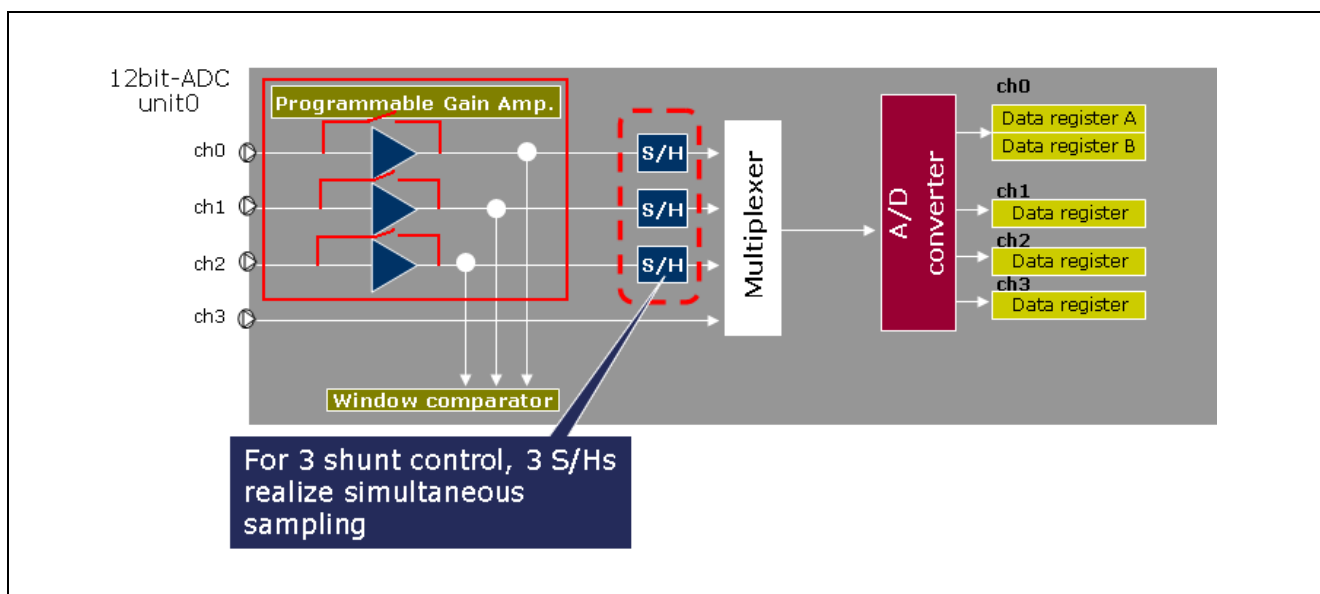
12bit-ADC
unit0

Programmable Gain Amp.

ch0

ch1

ch2

ch3

S/H

S/H

S/H

Multiplexer

A/D converter

ch0

Data register A

Data register B

ch1

Data register

ch2

Data register

ch3

Data register

Window comparator

For 3 shunt control, 3 S/Hs realize simultaneous sampling